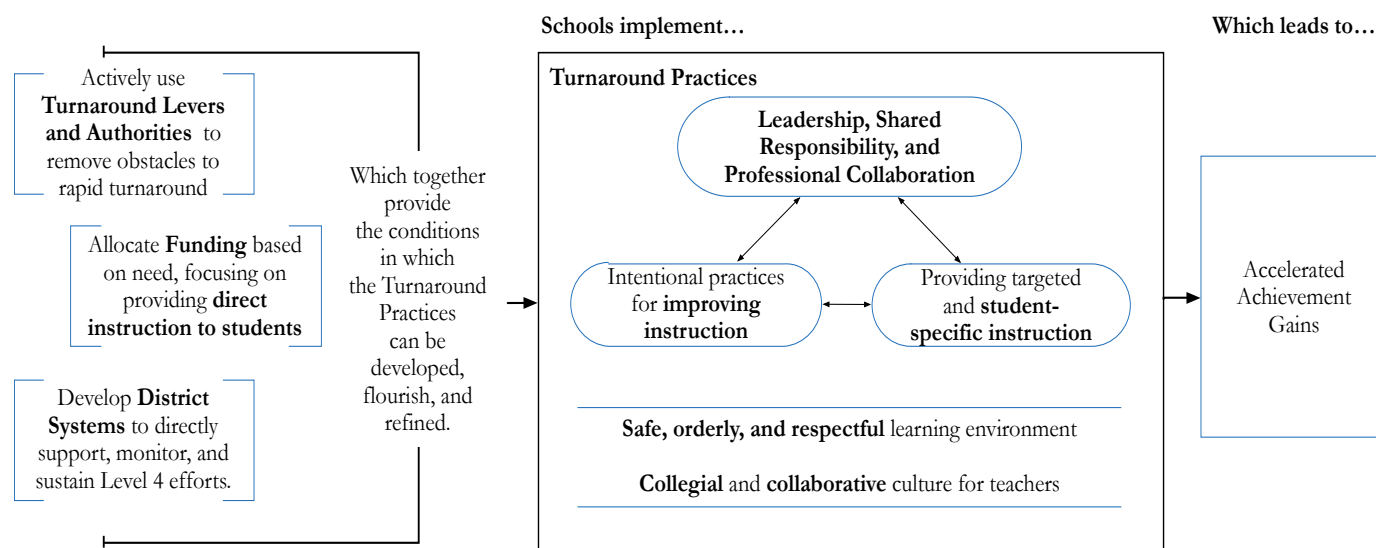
Actively use **Turnaround Levers and Authorities** to remove obstacles to rapid turnaround

Allocate **Funding** based on need, focusing on providing **direct instruction to students**

Develop **District Systems** to directly support, monitor, and sustain Level 4 efforts.

Which together provide the conditions in which the Turnaround Practices can be developed, flourish, and refined.

Schools implement…

Turnaround Practices

Leadership, Shared Responsibility, and Professional Collaboration

Intentional practices for improving instruction

Providing targeted and student-specific instruction

Safe, orderly, and respectful learning environment

Collegial and collaborative culture for teachers

Which leads to…

Accelerated Achievement Gains